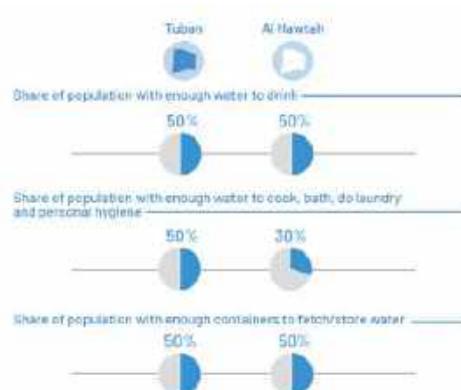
Tuban

Al Hawtah

Share of population with enough water to drink

50%

50%

Share of population with enough water to cook, bath, do laundry and personal hygiene

50%

30%

Share of population with enough containers to fetch/store water

50%

50%